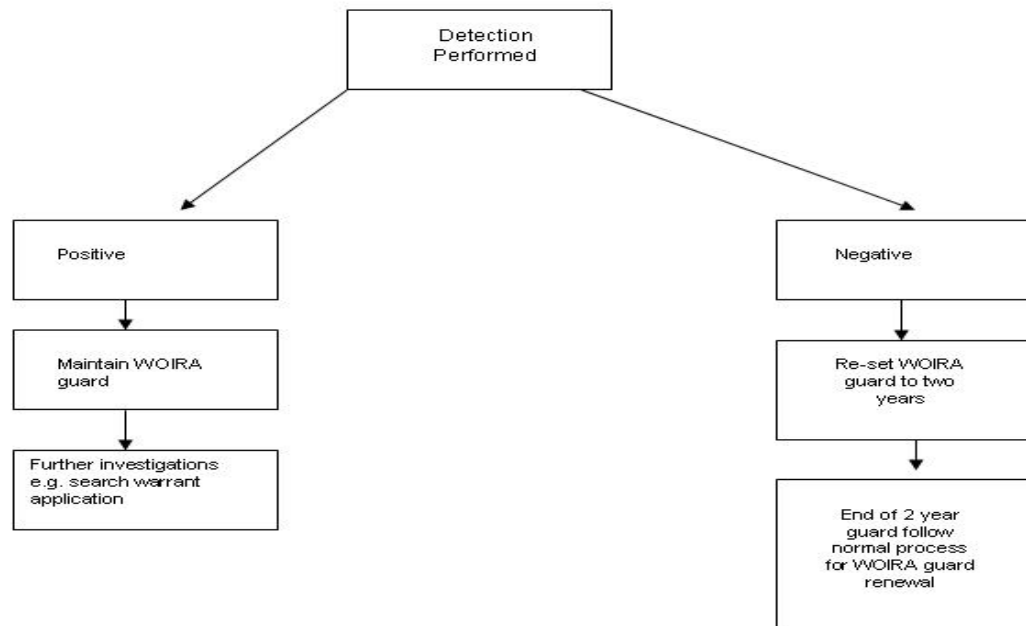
Detection Performed

Positive

Maintain WOIRA guard

Further investigations e.g. search warrant application

Negative

Re-set WOIRA guard to two years

End of 2 year guard follow normal process for WOIRA guard renewal